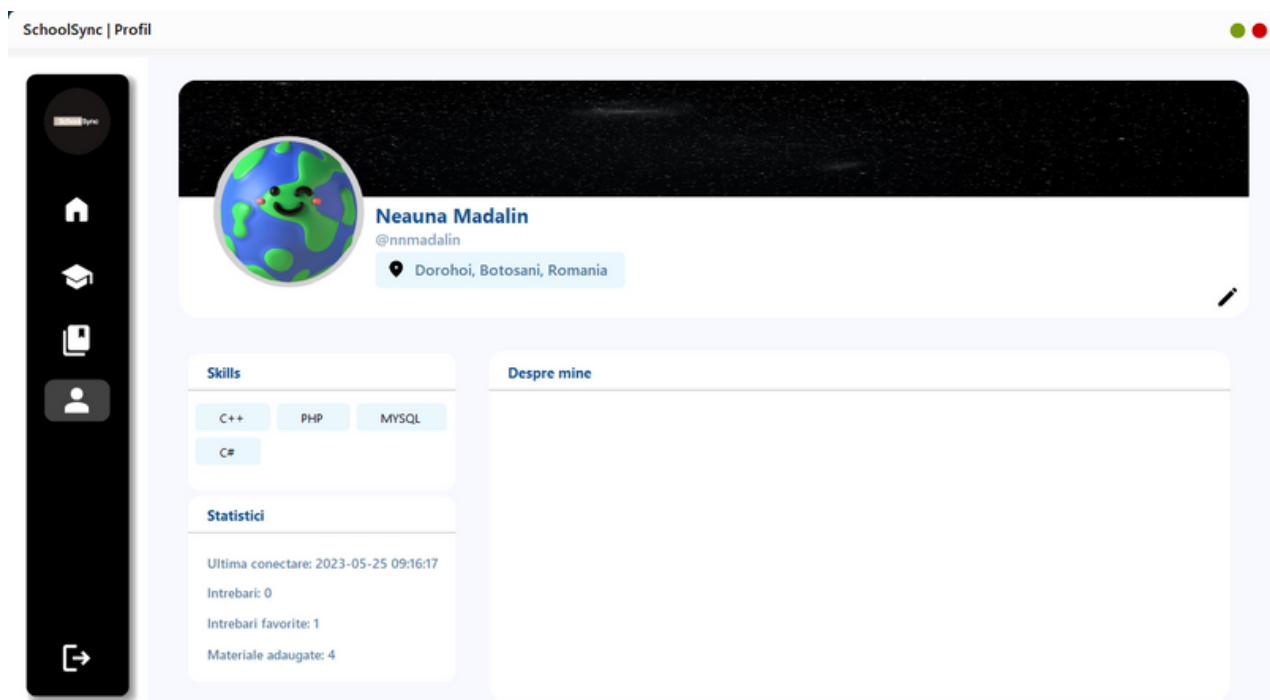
SchoolSync | Profil

SchoolSync

Neauna Madalin
@nnmadalin
Dorohoi, Botosani, Romania

Skills
C++
PHP
MYSQL
C#

Statistici
Ultima conectare: 2023-05-25 09:16:17
Intrebari: 0
Intrebari favorite: 1
Materiale adaugate: 4

Despre mine